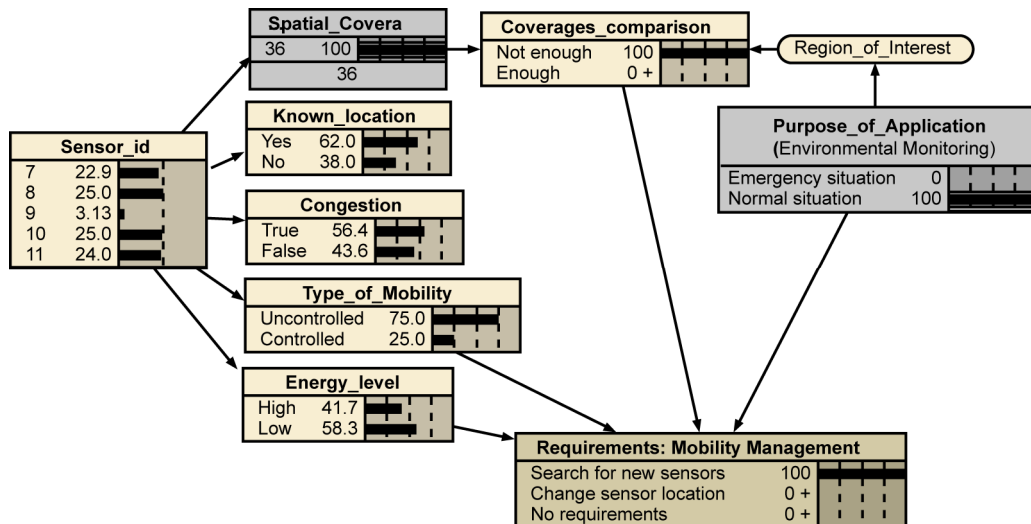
Spatial_Covera
36 100
36

Coverages_comparison
Not enough 100
Enough 0 +

Region_of_Interest

Sensor_id
7 22.9
8 25.0
9 3.13
10 25.0
11 24.0

Known_location
Yes 62.0
No 38.0

Congestion
True 56.4
False 43.6

Purpose_of_Application
(Environmental Monitoring)
Emergency situation 0
Normal situation 100

Type_of_Mobility
Uncontrolled 75.0
Controlled 25.0

Energy_level
High 41.7
Low 58.3

Requirements: Mobility Management
Search for new sensors 100
Change sensor location 0 +
No requirements 0 +